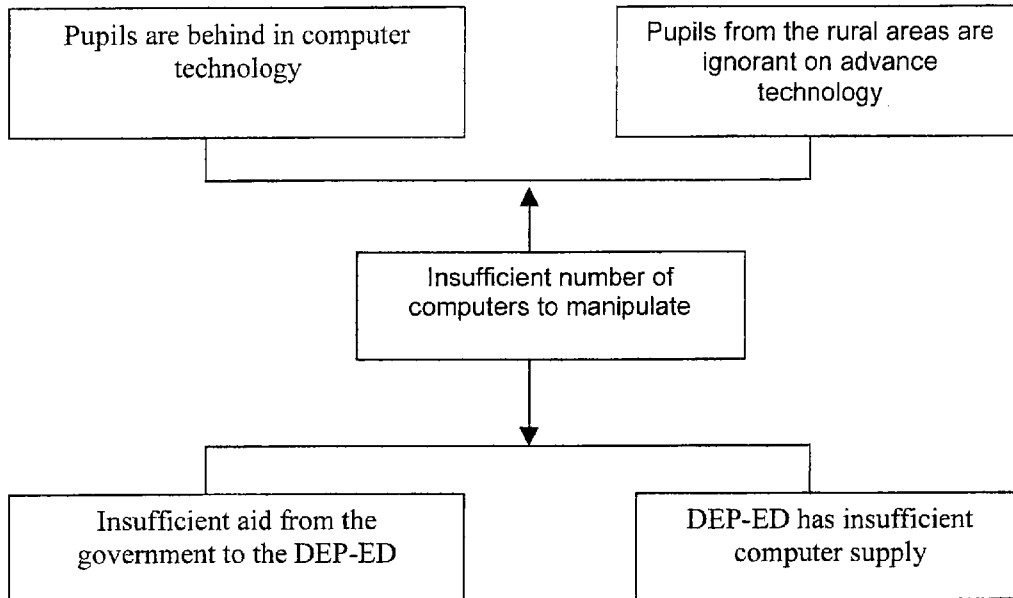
Pupils are behind in computer technology

Pupils from the rural areas are ignorant on advance technology

Insufficient number of computers to manipulate

Insufficient aid from the government to the DEP-ED

DEP-ED has insufficient computer supply